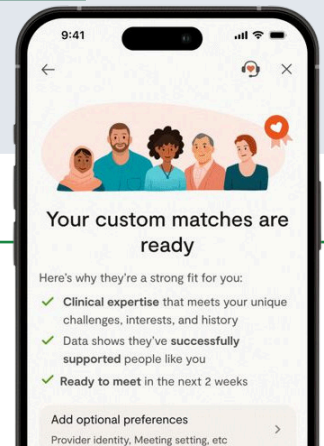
9:41

←

×

Your custom matches are ready

Here's why they're a strong fit for you:

✓ Clinical expertise that meets your unique challenges, interests, and history

✓ Data shows they've successfully supported people like you

✓ Ready to meet in the next 2 weeks

Add optional preferences

Provider identity, Meeting setting, etc

>